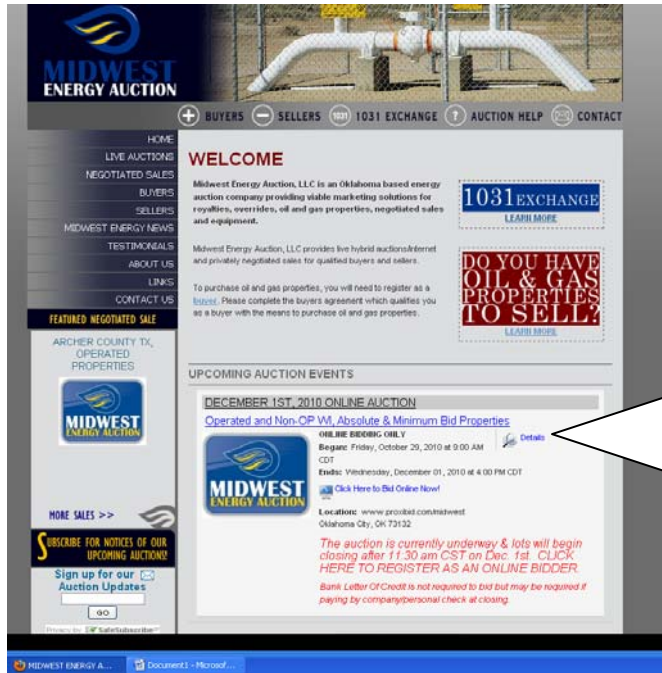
MIDWEST ENERGY AUCTION

BUYERS SELLERS 1031 EXCHANGE AUCTION HELP CONTACT

HOME
LIVE AUCTIONS
NEGOTIATED SALES
BUYERS
SELLERS
MIDWEST ENERGY NEWS
TESTIMONIALS
ABOUT US
LINKS
CONTACT US

FEATURED NEGOTIATED SALE

ARCHER COUNTY TX, OPERATED PROPERTIES

MIDWEST ENERGY AUCTION

MORE SALES >>

SUBSCRIBE FOR NOTICES OF OUR UPCOMING AUCTIONS!

Sign up for our Auction Updates

GO

Privacy by SafeSubscribe

WELCOME

Midwest Energy Auction, LLC is an Oklahoma based energy auction company providing viable marketing solutions for royalties, overrides, oil and gas properties, negotiated sales and equipment.

Midwest Energy Auction, LLC provides live hybrid auctions/internet and privately negotiated sales for qualified buyers and sellers.

To purchase oil and gas properties, you will need to register as a buyer. Please complete the buyers agreement which qualifies you as a buyer with the means to purchase oil and gas properties.

1031 EXCHANGE
LEARN MORE

DO YOU HAVE OIL & GAS PROPERTIES TO SELL?
LEARN MORE

UPCOMING AUCTION EVENTS

DECEMBER 1ST, 2010 ONLINE AUCTION

Operated and Non-OP WI, Absolute & Minimum Bid Properties

ONLINE BIDDING ONLY
Began: Friday, October 29, 2010 at 9:00 AM CDT
Ends: Wednesday, December 01, 2010 at 4:00 PM CDT

Details

Click Here to Bid Online Now!

Location: www.proxibid.com/midwest
Oklahoma City, OK 73132

The auction is currently underway & lots will begin closing after 11:30 am CST on Dec. 1st. CLICK HERE TO REGISTER AS AN ONLINE BIDDER.

Bank Letter Of Credit is not required to bid but may be required if paying by company/personal check at closing.

MIDWEST ENERGY A... Document1 - Microsof...